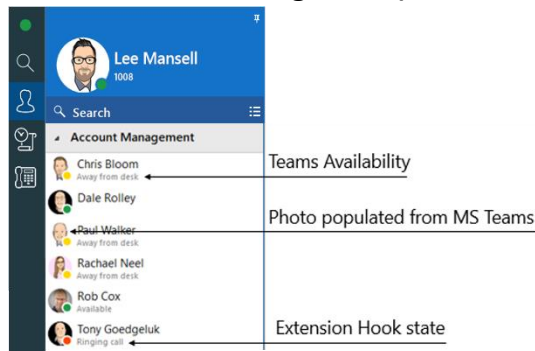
Lee Mansell
1008

Search

Account Management

Chris Bloom
Away from desk

Dale Rolley

Paul Walker
Away from desk

Rachael Neel
Away from desk

Rob Cox
Available

Tony Goedgeluk
Ringing call

Teams Availability

Photo populated from MS Teams

Extension Hook state